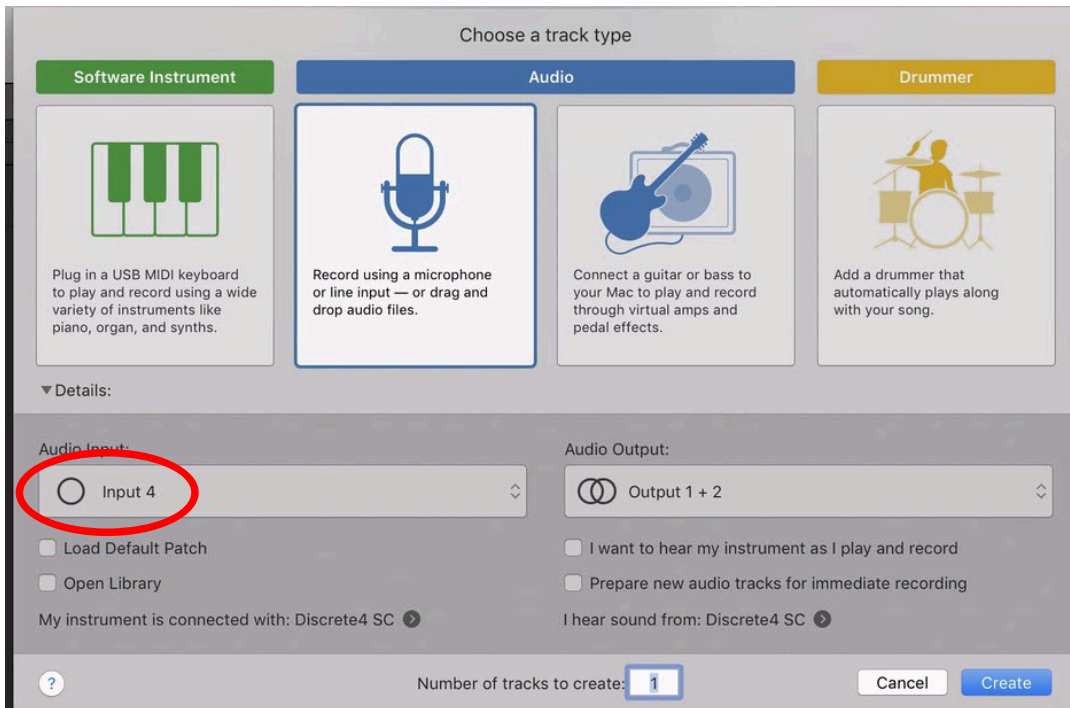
Choose a track type

Software Instrument

Audio

Drummer

Plug in a USB MIDI keyboard to play and record using a wide variety of instruments like piano, organ, and synths.

Record using a microphone or line input — or drag and drop audio files.

Connect a guitar or bass to your Mac to play and record through virtual amps and pedal effects.

Add a drummer that automatically plays along with your song.

▼Details:

Audio Input:

Input 4

Audio Output:

Output 1 + 2

Load Default Patch

Open Library

My instrument is connected with: Discrete4 SC

I want to hear my instrument as I play and record

Prepare new audio tracks for immediate recording

I hear sound from: Discrete4 SC

?

Number of tracks to create: 1

Cancel

Create